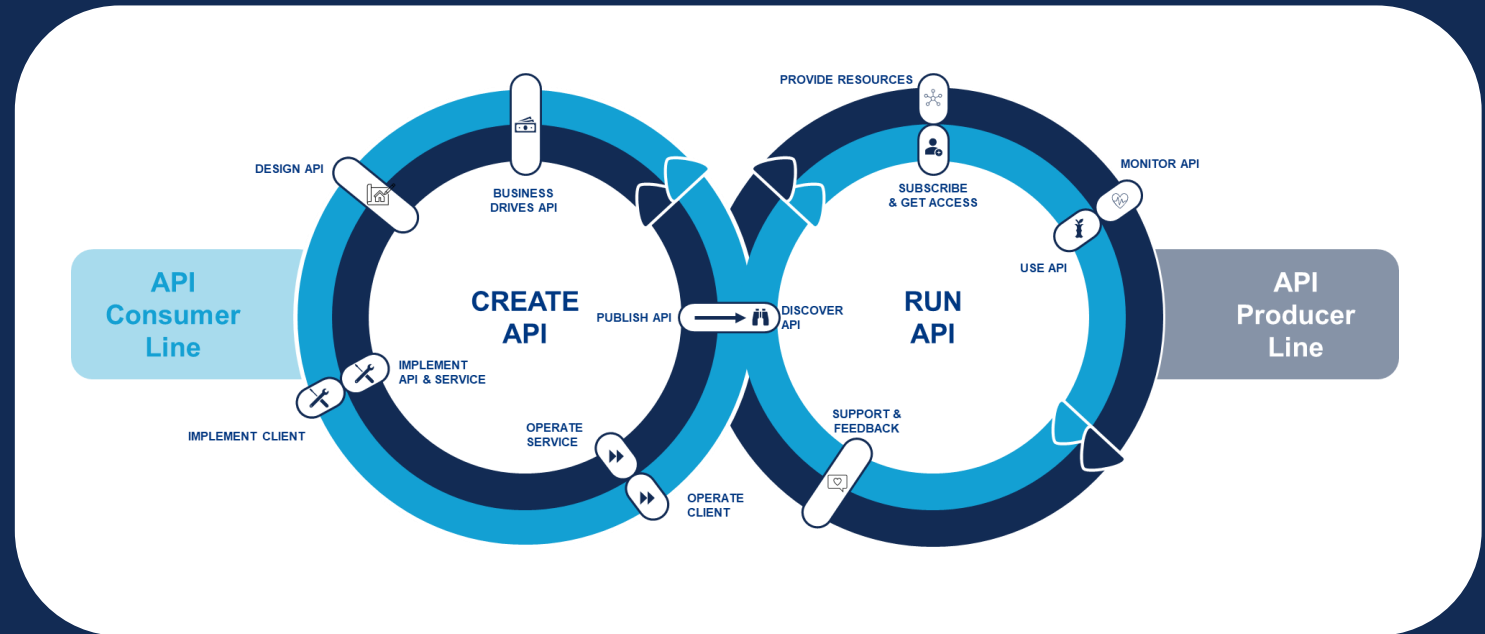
API Consumer Line

DESIGN API

BUSINESS DRIVES API

CREATE API

PUBLISH API

IMPLEMENT API & SERVICE

IMPLEMENT CLIENT

OPERATE SERVICE

OPERATE CLIENT

PROVIDE RESOURCES

SUBSCRIBE & GET ACCESS

MONITOR API

USE API

DISCOVER API

RUN API

SUPPORT & FEEDBACK

API Producer Line